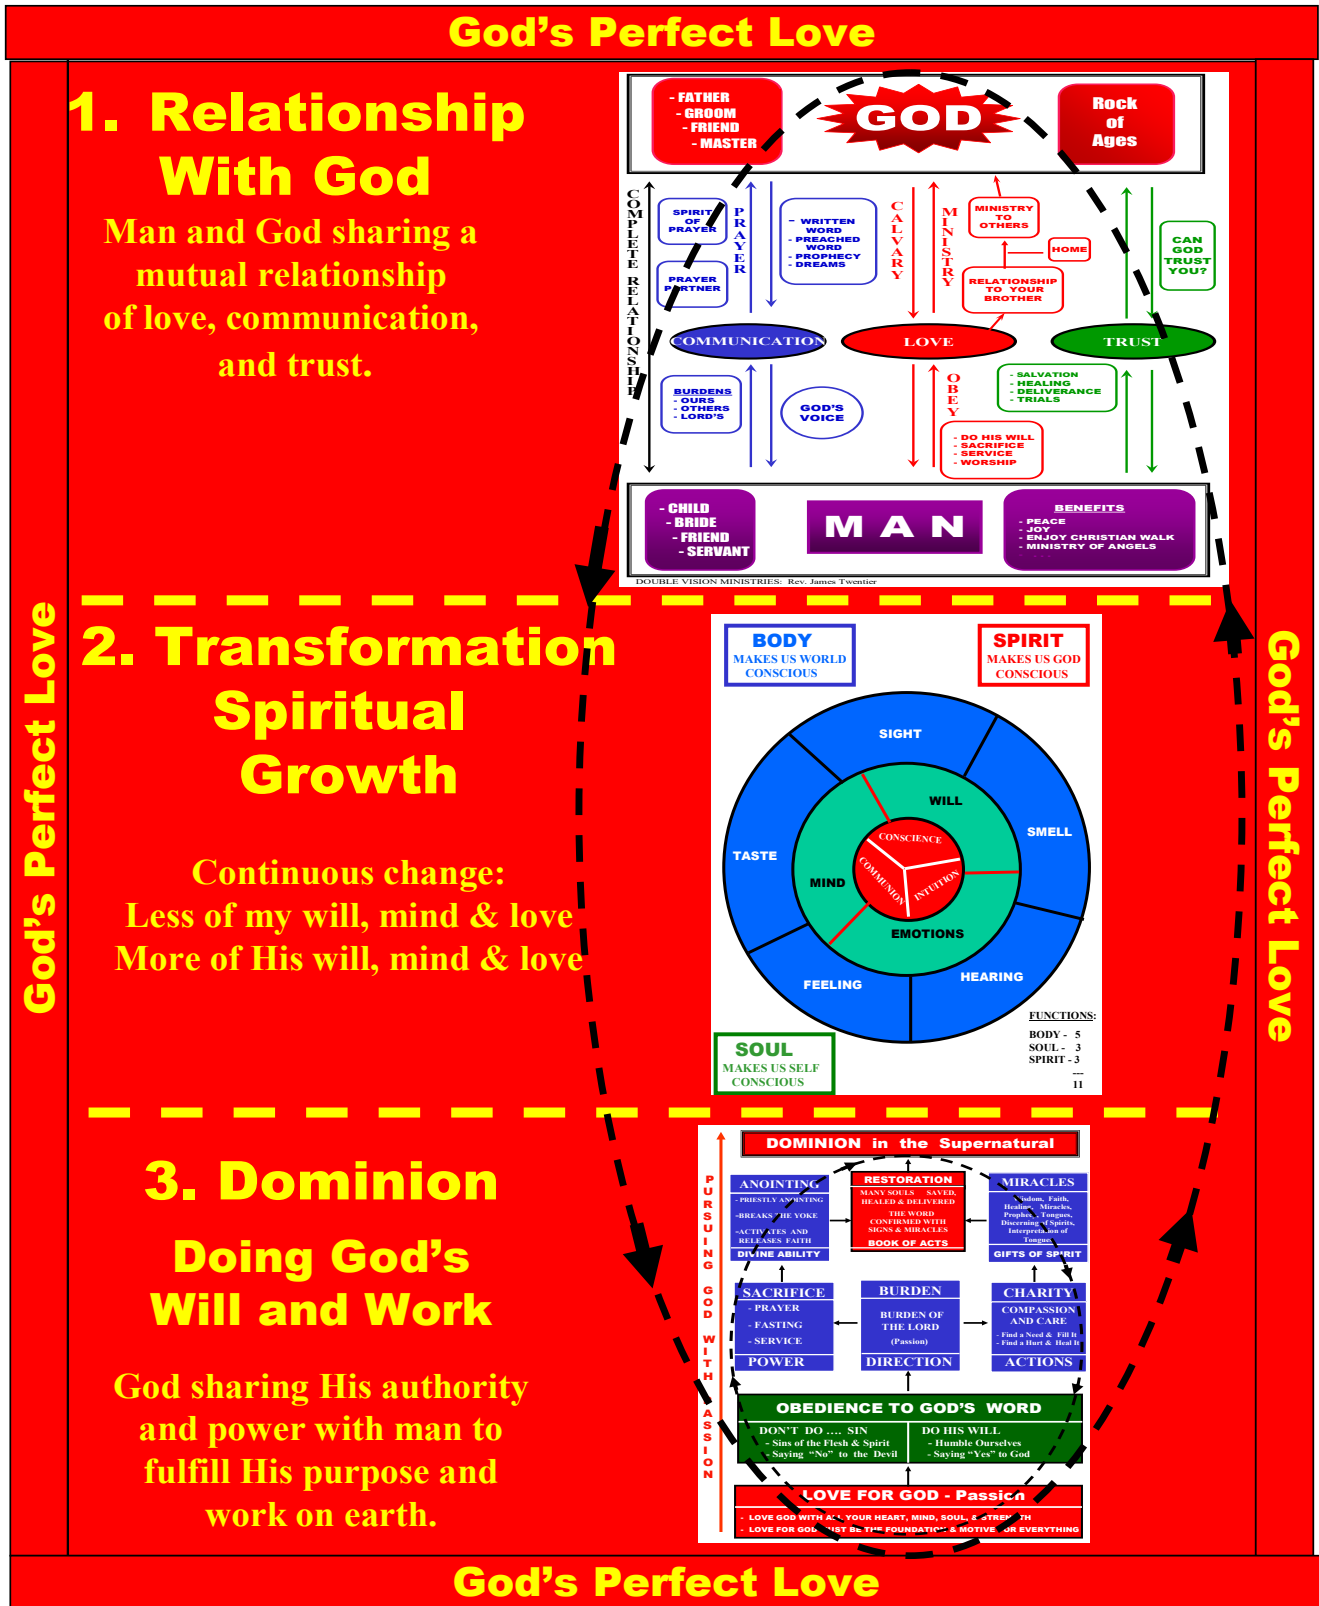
God's Perfect Love

God's Perfect Love

God's Perfect Love

1. Relationship With God

Man and God sharing a mutual relationship of love, communication, and trust.

- FATHER
- GROOM
- FRIEND
- MASTER

GOD

Rock of Ages

COMPLETE RELATIONSHIP

SPIRIT OF PRAYER

PRAYER PARTNER

PRAYER

- WRITTEN WORD
- PREACHED WORD
- PROPHECY
- DREAMS

CALVARY

MINISTRY

MINISTRY TO OTHERS

HOME

RELATIONSHIP TO YOUR BROTHER

CAN GOD TRUST YOU?

COMMUNICATION

LOVE

TRUST

BURDENS
- OURS
- OTHERS
- LORD'S

GOD'S VOICE

OBEY

- SALVATION
- HEALING
- DELIVERANCE
- TRIALS

- DO HIS WILL
- SACRIFICE
- SERVICE
- WORSHIP

- CHILD
- BRIDE
- FRIEND
- SERVANT

MAN

BENEFITS
- PEACE
- JOY
- ENJOY CHRISTIAN WALK
- MINISTRY OF ANGELS

DOUBLE VISION MINISTRIES: Rev. James Twentier

2. Transformation Spiritual Growth

Continuous change:
Less of my will, mind & love
More of His will, mind & love

BODY
MAKES US WORLD CONSCIOUS

SPIRIT
MAKES US GOD CONSCIOUS

SIGHT
SMELL
TASTE
HEARING
FEELING
WILL
MIND
EMOTIONS
CONSCIENCE
COMMUNION
INTUITION

SOUL
MAKES US SELF CONSCIOUS

FUNCTIONS:
BODY - 5
SOUL - 3
SPIRIT - 3
---
11

3. Dominion

Doing God's Will and Work

God sharing His authority and power with man to fulfill His purpose and work on earth.

DOMINION in the Supernatural

PURSUING GOD WITH PASSION

ANOINTING
- PRIESTLY ANOINTING
-BREAKS THE YOKE
-ACTIVATES AND RELEASES FAITH
DIVINE ABILITY

RESTORATION
MANY SOULS SAVED, HEALED & DELIVERED
THE WORD CONFIRMED WITH SIGNS & MIRACLES
BOOK OF ACTS

MIRACLES
Wisdom, Faith, Healing, Miracles, Prophecy, Tongues, Discerning of Spirits, Interpretation of Tongues
GIFTS OF SPIRIT

SACRIFICE
- PRAYER
- FASTING
- SERVICE
POWER

BURDEN
BURDEN OF THE LORD
(Passion)
DIRECTION

CHARITY
COMPASSION AND CARE
- Find a Need & Fill It
- Find a Hurt & Heal It
ACTIONS

OBEDIENCE TO GOD'S WORD
DON'T DO .... SIN
- Sins of the Flesh & Spirit
- Saying "No" to the Devil
DO HIS WILL
- Humble Ourselves
- Saying "Yes" to God

LOVE FOR GOD - Passion
- LOVE GOD WITH ALL YOUR HEART, MIND, SOUL, & STRENGTH
- LOVE FOR GOD MUST BE THE FOUNDATION & MOTIVE FOR EVERYTHING

God's Perfect Love